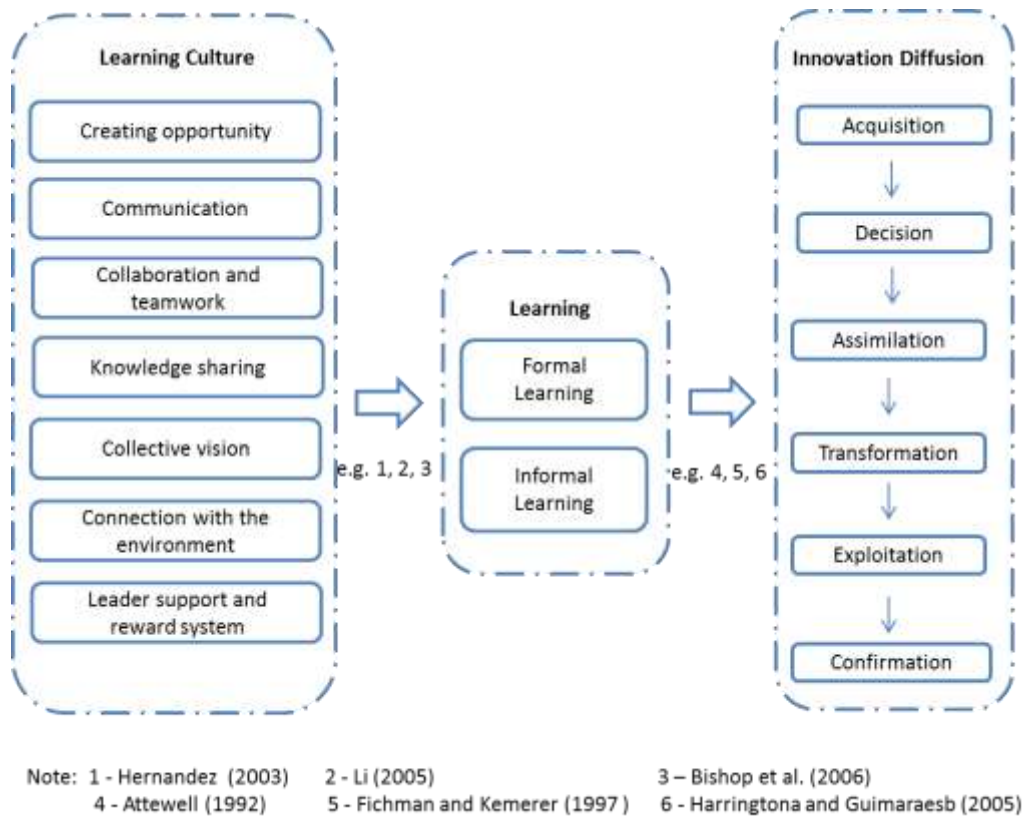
Learning Culture

Creating opportunity

Communication

Collaboration and teamwork

Knowledge sharing

Collective vision

Connection with the environment

Leader support and reward system

e.g. 1, 2, 3

Learning

Formal Learning

Informal Learning

e.g. 4, 5, 6

Innovation Diffusion

Acquisition

Decision

Assimilation

Transformation

Exploitation

Confirmation

Note: 1 - Hernandez (2003) 2 - Li (2005) 3 – Bishop et al. (2006)
4 - Attewell (1992) 5 - Fichman and Kemerer (1997) 6 - Harringtona and Guimaraesb (2005)